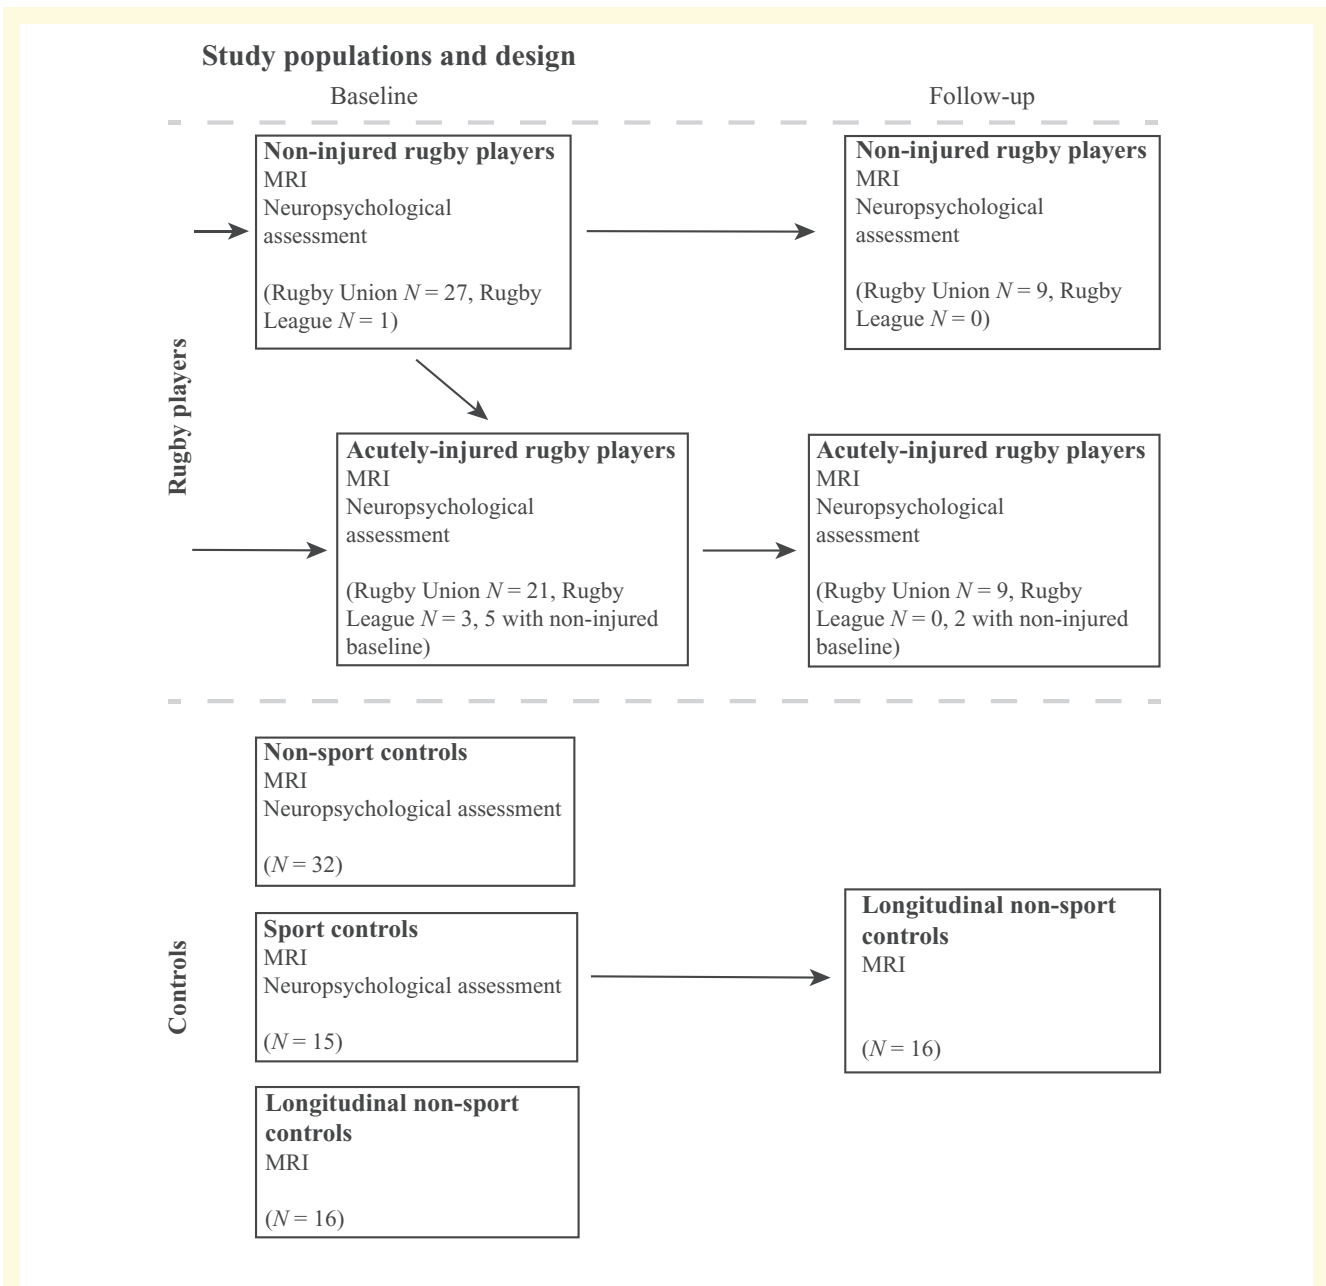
Study populations and design

Baseline

Follow-up

Rugby players

Non-injured rugby players
MRI
Neuropsychological assessment

(Rugby Union $N = 27$, Rugby League $N = 1$)

Non-injured rugby players
MRI
Neuropsychological assessment

(Rugby Union $N = 9$, Rugby League $N = 0$)

Acutely-injured rugby players
MRI
Neuropsychological assessment

(Rugby Union $N = 21$, Rugby League $N = 3$, 5 with non-injured baseline)

Acutely-injured rugby players
MRI
Neuropsychological assessment

(Rugby Union $N = 9$, Rugby League $N = 0$, 2 with non-injured baseline)

Controls

Non-sport controls
MRI
Neuropsychological assessment

($N = 32$)

Sport controls
MRI
Neuropsychological assessment

($N = 15$)

Longitudinal non-sport controls
MRI

($N = 16$)

Longitudinal non-sport controls
MRI

($N = 16$)